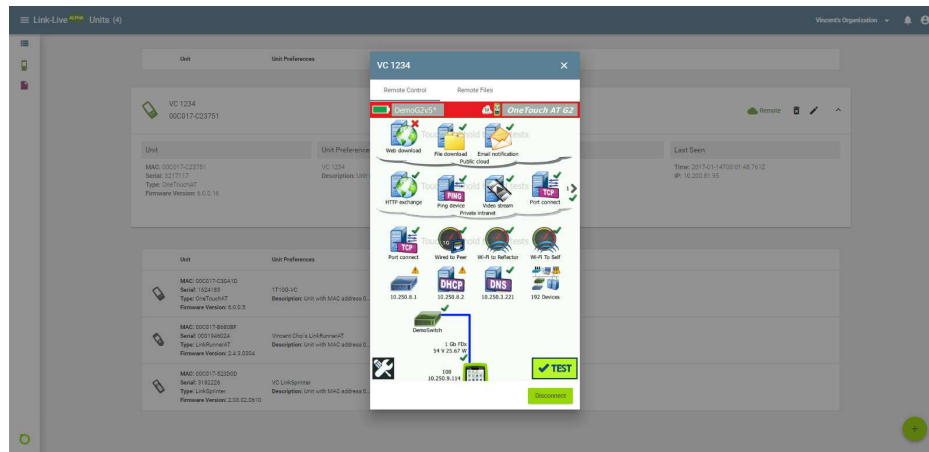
Link-Live ALPHA Units (4)

Vincent's Organization

Unit | Unit Preferences

VC 1234
00C017-C23751

Remote

Unit
MAC: 00C017-C23751
Serial: 3217117
Type: OneTouchAT
Firmware Version: 6.0.0.16

Unit Preference
VC 1234
Description: Unit

Last Seen
Time: 2017-01-14T00:01:48.761Z
IP: 10.250.81.95

Unit | Unit Preferences

MAC: 00C017-C30A1D
Serial: 1624185
Type: OneTouchAT
Firmware Version: 6.0.0.5
1T100-VC
Description: Unit with MAC address 0...

MAC: 00C017-B6808F
Serial: 0001949024
Type: LinkRunnerAT
Firmware Version: 2.4.3.0354
Vincent Cho's LinkRunnerAT
Description: Unit with MAC address 0...

MAC: 00C017-52300D
Serial: 3192226
Type: LinkSprinter
Firmware Version: 2.00.02.0610
VC LinkSprinter
Description: Unit with MAC address 0...

VC 1234

Remote Control | Remote Files

DemoG2v5* | OneTouch AT G2

Web download | File download | Email notification
Public cloud

HTTP exchange | Ping device | Video stream | Port connect
Private intranet

Port connect | Wired to Peer | Wi-Fi to Reflector | Wi-Fi To Self

10.250.8.1 | 10.250.8.2 | 10.250.3.221 | 192 Devices

DemoSwitch
1 Gb FDx
54 V 25.67 W
108
10.250.9.114

TEST

Disconnect